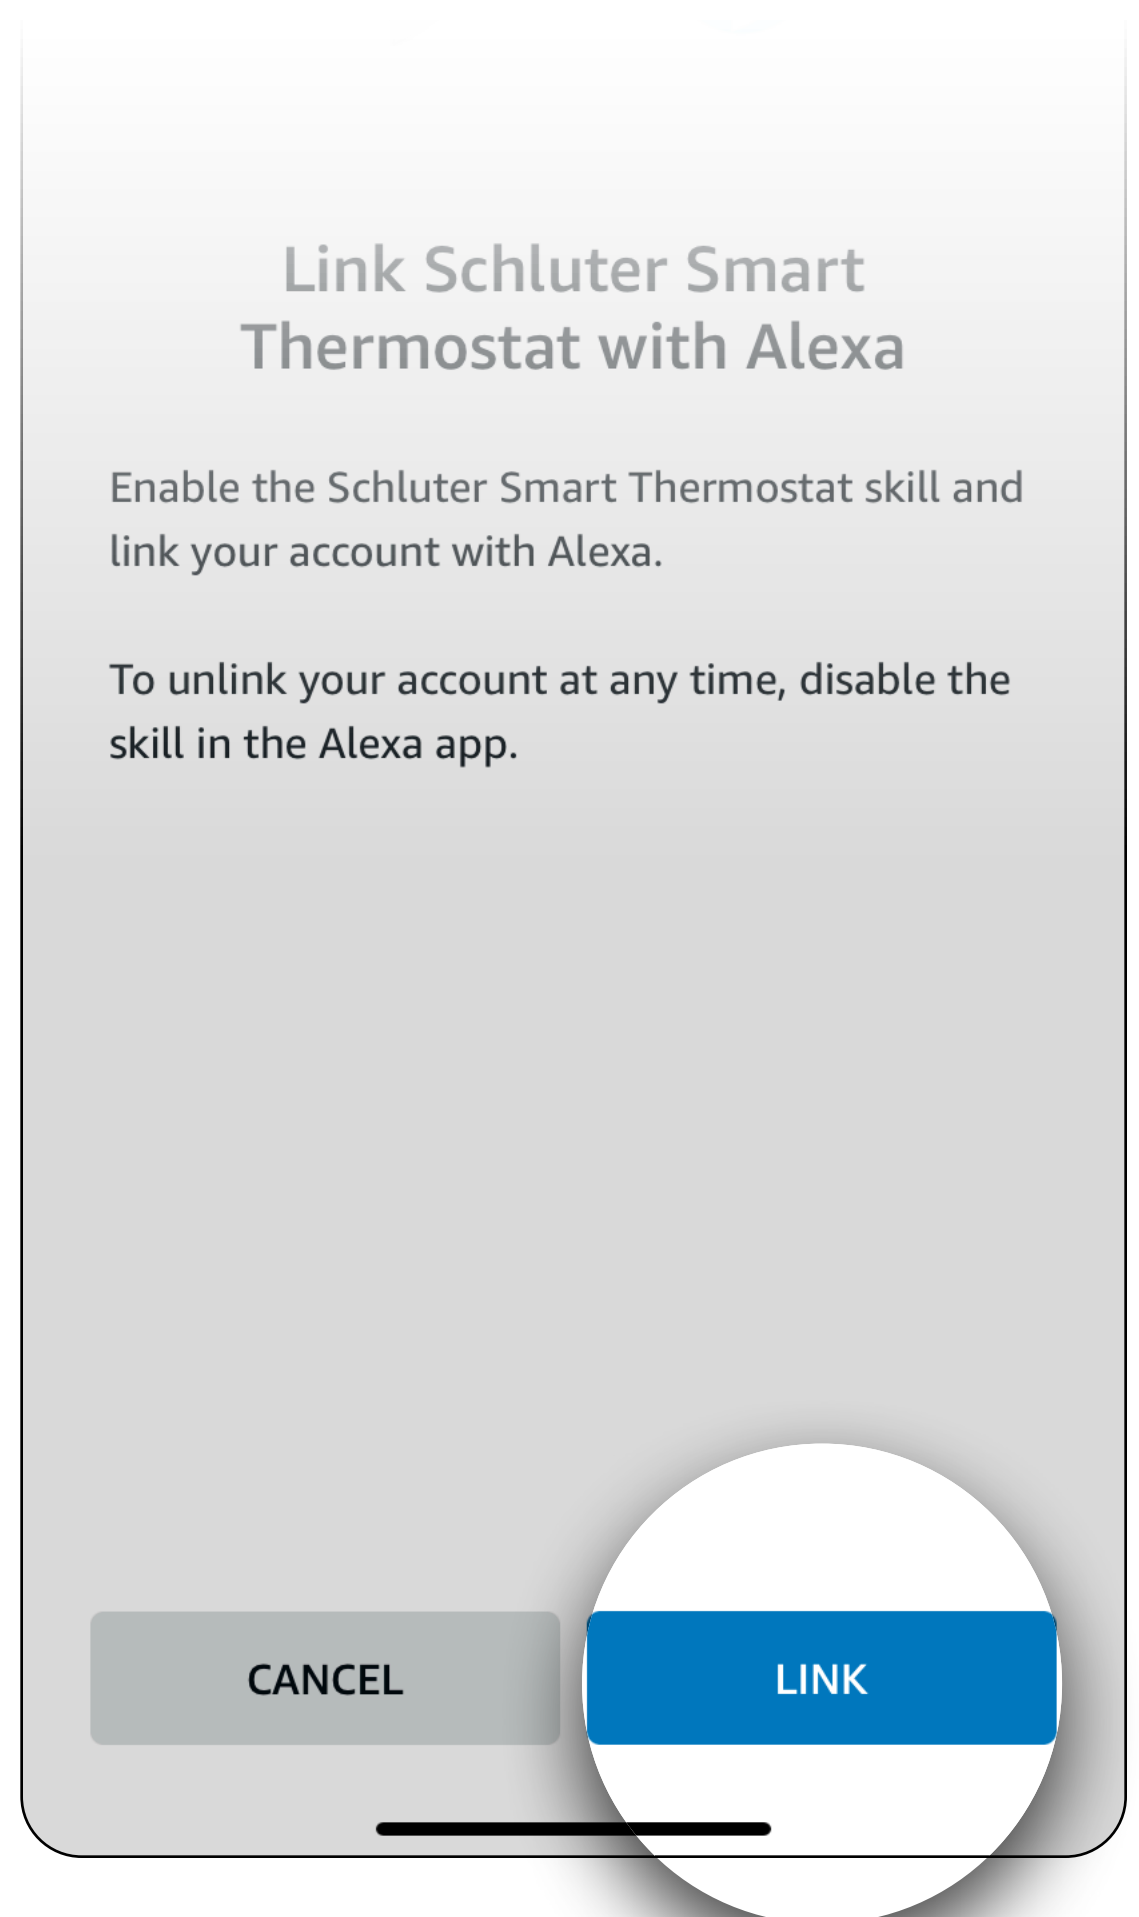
Link Schluter Smart Thermostat with Alexa

Enable the Schluter Smart Thermostat skill and link your account with Alexa.

To unlink your account at any time, disable the skill in the Alexa app.

CANCEL

LINK